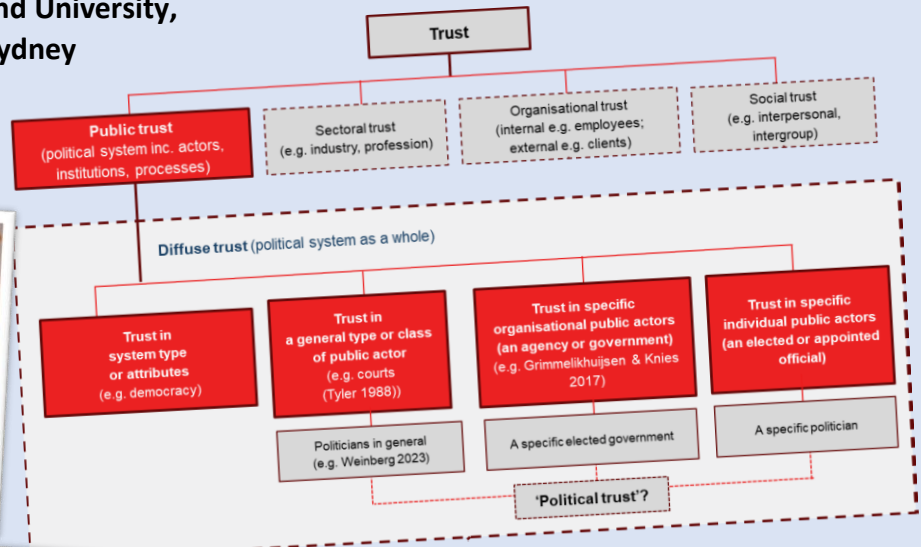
nd University,
ydney

Trust

Public trust (political system inc. actors, institutions, processes)

Sectoral trust (e.g. industry, profession)

Organisational trust (internal e.g. employees; external e.g. clients)

Social trust (e.g. interpersonal, intergroup)

Diffuse trust (political system as a whole)

Trust in system type or attributes (e.g. democracy)

Trust in a general type or class of public actor (e.g. courts (Tyler 1988))

Trust in specific organisational public actors (an agency or government) (e.g. Grimmelikhuijsen & Knies 2017)

Trust in specific individual public actors (an elected or appointed official)

Politicians in general (e.g. Weinberg 2023)

A specific elected government

A specific politician

'Political trust'?